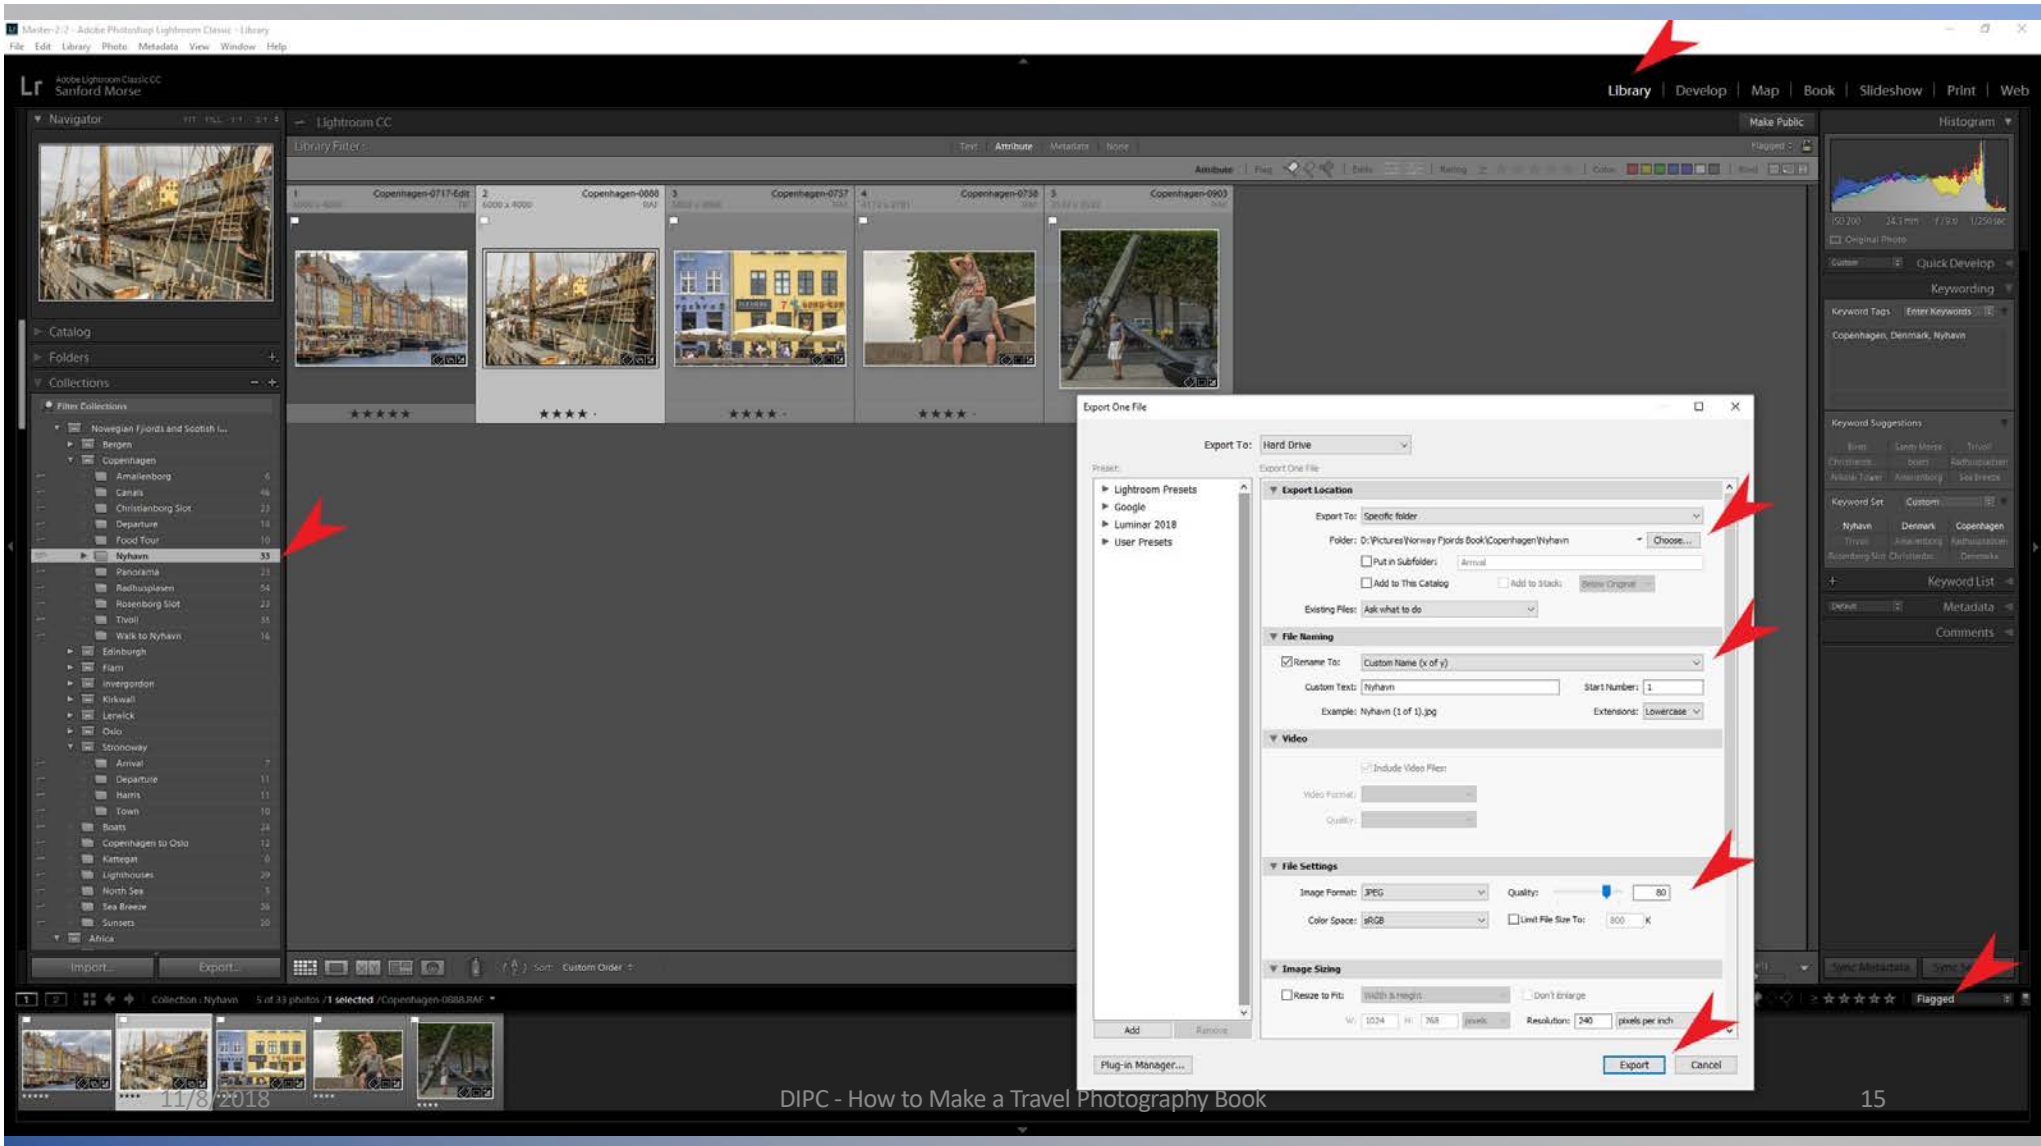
Master-2-2 - Adobe Photoshop Lightroom Classic - Library
File Edit Library Photo Metadata View Window Help

Lr Adobe Lightroom Classic CC
Sanford Morse

Library | Develop | Map | Book | Slideshow | Print | Web

Navigator

Lightroom CC
Make Public

Library Filter:
Text Attribute Metadata None

Histogram

Catalog
Folders
Collections

Filter Collections
Norwegian Fjords and Scottish I...
Bergen
Copenhagen
Amalienborg
Canals
Christianborg Slot
Departure
Food Tour
Nyhavn 33
Panorama
Radhusplasen
Rosenborg Slot
Tivoli
Walk to Nyhavn
Edinburgh
Flam
Invergordon
Kirkwall
Lerwick
Oslo
Stornoway
Arrival
Departure
Harris
Town
Boats
Copenhagen to Oslo
Kattegat
Lighthouses
North Sea
Sea Breeze
Sunsets
Africa

Import... Export...

1 Copenhagen-0717-Edit
2 Copenhagen-0888 6000 x 4000
3 Copenhagen-0737
4 Copenhagen-0738
5 Copenhagen-0903

Quick Develop
Keywording
Keyword Tags Enter Keywords
Copenhagen, Denmark, Nyhavn
Keyword Suggestions
Keyword Set Custom
Nyhavn Denmark Copenhagen
Keyword List
Metadata
Comments

Export One File

Export To: Hard Drive
Preset:
Export One File
Lightroom Presets
Google
Luminar 2018
User Presets

Export Location
Export To: Specific folder
Folder: D:\Pictures\Norway Fjords Book\Copenhagen\Nyhavn Choose...
Put in Subfolder: Arrival
Add to This Catalog Add to Stack: Below Original
Existing Files: Ask what to do

File Naming
Rename To: Custom Name (x of y)
Custom Text: Nyhavn Start Number: 1
Example: Nyhavn (1 of 1).jpg Extensions: Lowercase

Video
Include Video Files:
Video Format:
Quality:

File Settings
Image Format: JPEG Quality: 80
Color Space: sRGB Limit File Size To: 800 K

Image Sizing
Resize to Fit: Width & Height Don't Enlarge
W: 1024 H: 768 pixels Resolution: 240 pixels per inch

Add Remove
Plug-in Manager...
Export Cancel

Sort: Custom Order
Collection : Nyhavn 5 of 33 photos /1 selected /Copenhagen-0888.RAF
Flagged

11/8/2018
DIPC - How to Make a Travel Photography Book
15